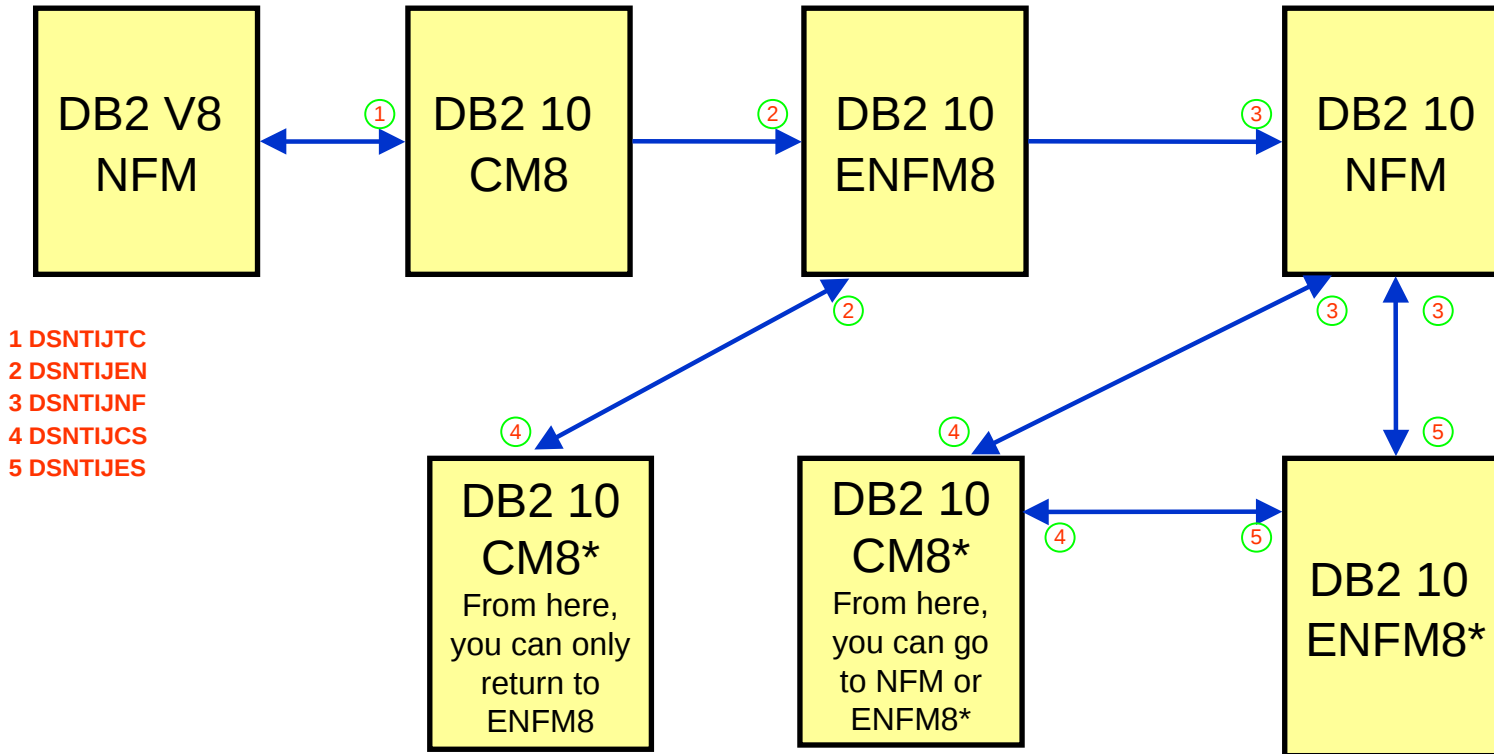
DB2 V8
NFM

1

DB2 10
CM8

2

DB2 10
ENFM8

3

DB2 10
NFM

1 DSNTIJTC
2 DSNTIJEN
3 DSNTIJNF
4 DSNTIJCS
5 DSNTIJES

2

3

3

4

4

5

DB2 10
CM8*
From here, you can only return to ENFM8

DB2 10
CM8*
From here, you can go to NFM or ENFM8*

4

5

DB2 10
ENFM8*